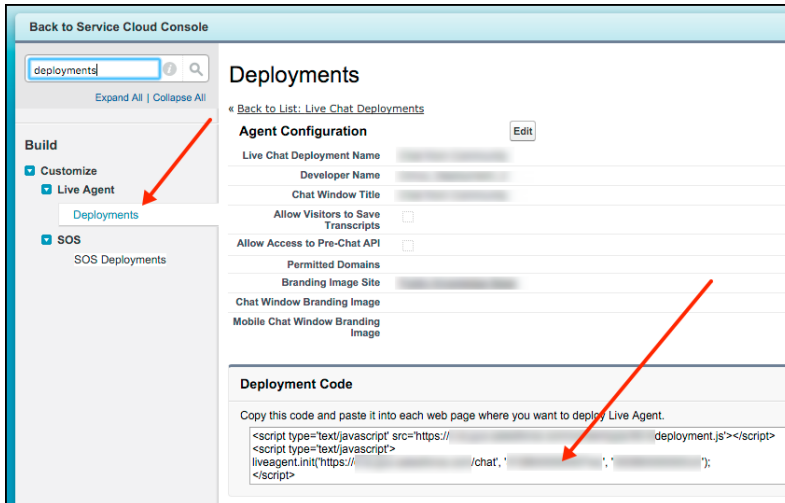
Back to Service Cloud Console

deployments

Expand All | Collapse All

Build

Customize

Live Agent

Deployments

SOS

SOS Deployments

Deployments

« Back to List: Live Chat Deployments

Agent Configuration

Edit

Live Chat Deployment Name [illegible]

Developer Name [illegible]

Chat Window Title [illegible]

Allow Visitors to Save Transcripts

Allow Access to Pre-Chat API

Permitted Domains

Branding Image Site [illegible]

Chat Window Branding Image

Mobile Chat Window Branding Image

Deployment Code

Copy this code and paste it into each web page where you want to deploy Live Agent.

<script type='text/javascript' src='https://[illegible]deployment.js'></script>
<script type='text/javascript'>
liveagent.init('https://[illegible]/chat', '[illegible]', '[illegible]');
</script>